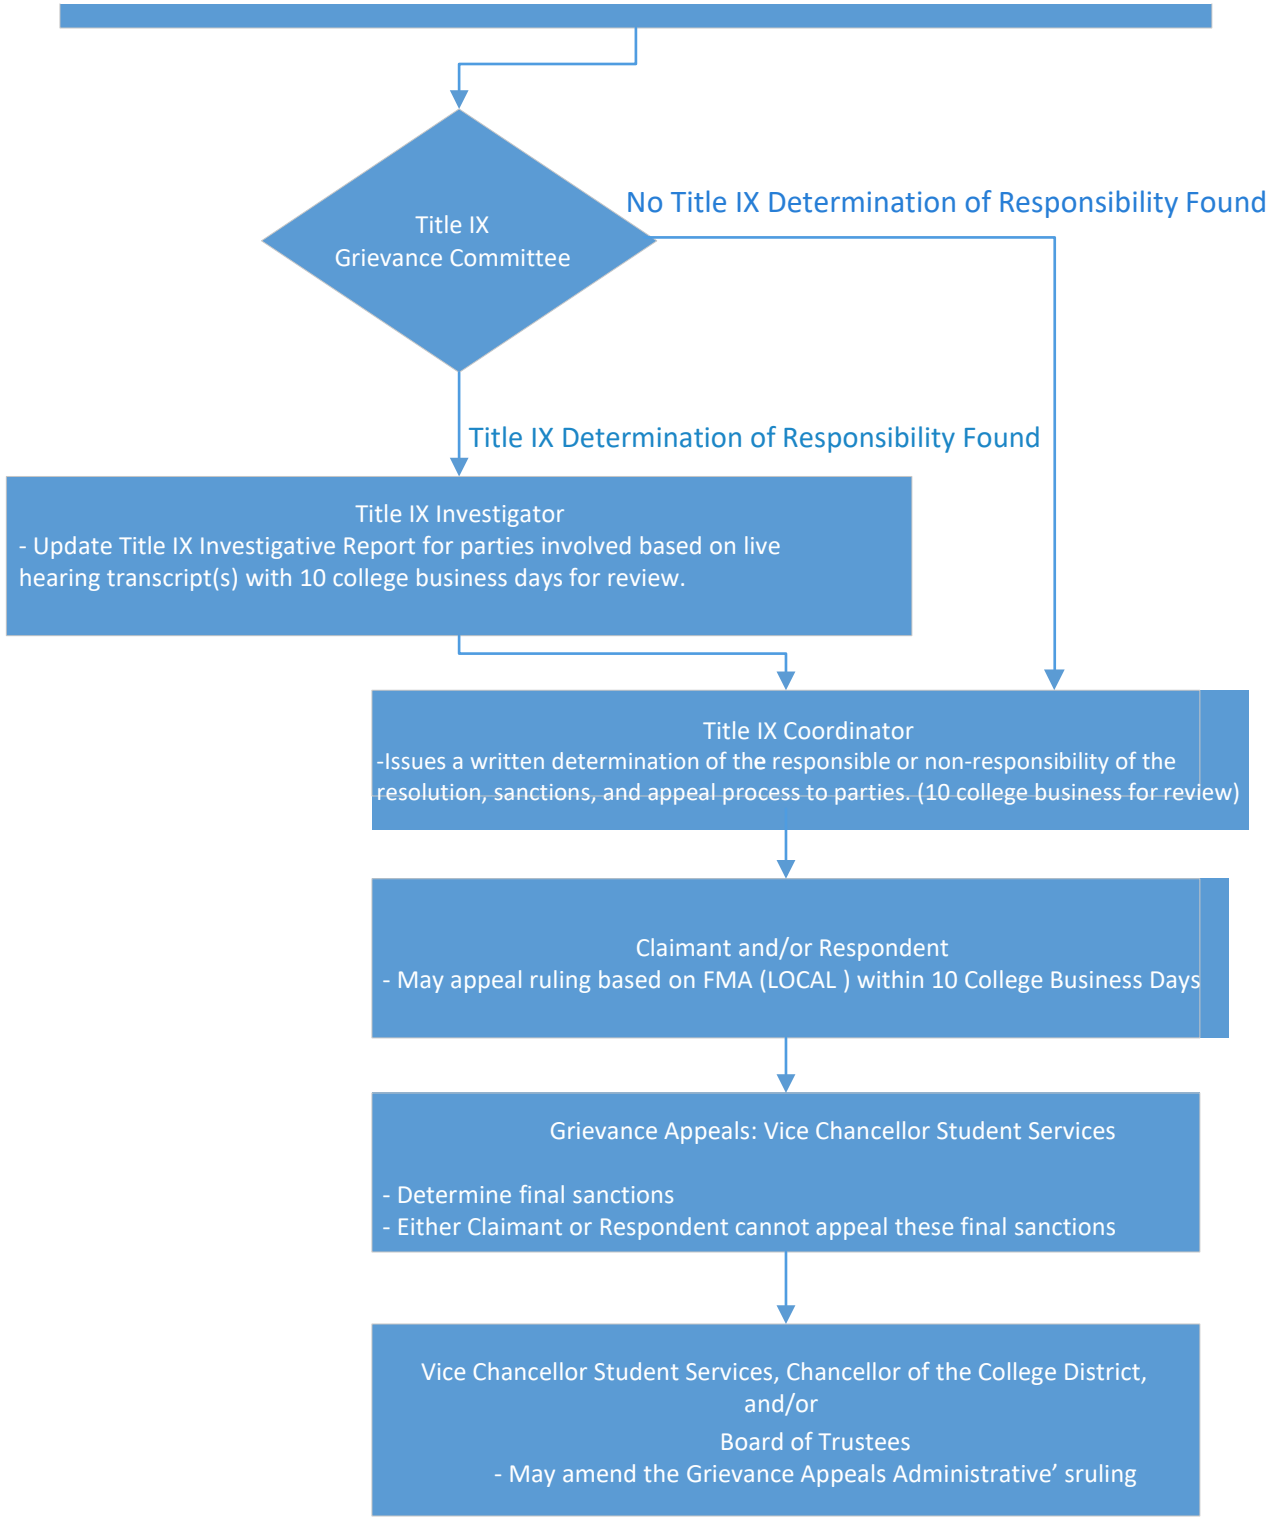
Title IX
Grievance Committee

No Title IX Determination of Responsibility Found

Title IX Determination of Responsibility Found

Title IX Investigator
- Update Title IX Investigative Report for parties involved based on live hearing transcript(s) with 10 college business days for review.

Title IX Coordinator
-Issues a written determination of the responsible or non-responsibility of the resolution, sanctions, and appeal process to parties. (10 college business for review)

Claimant and/or Respondent
- May appeal ruling based on FMA (LOCAL ) within 10 College Business Days

Grievance Appeals: Vice Chancellor Student Services

- Determine final sanctions
- Either Claimant or Respondent cannot appeal these final sanctions

Vice Chancellor Student Services, Chancellor of the College District, and/or
Board of Trustees
- May amend the Grievance Appeals Administrative' sruling